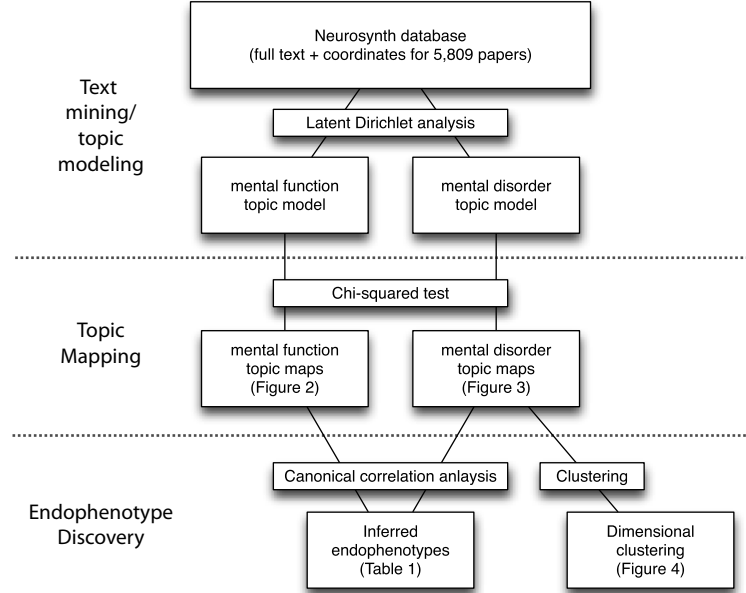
Neurosynth database
(full text + coordinates for 5,809 papers)

Text mining/ topic modeling

Latent Dirichlet analysis

mental function topic model

mental disorder topic model

Chi-squared test

Topic Mapping

mental function topic maps (Figure 2)

mental disorder topic maps (Figure 3)

Canonical correlation anlaysis

Clustering

Endophenotype Discovery

Inferred endophenotypes (Table 1)

Dimensional clustering (Figure 4)